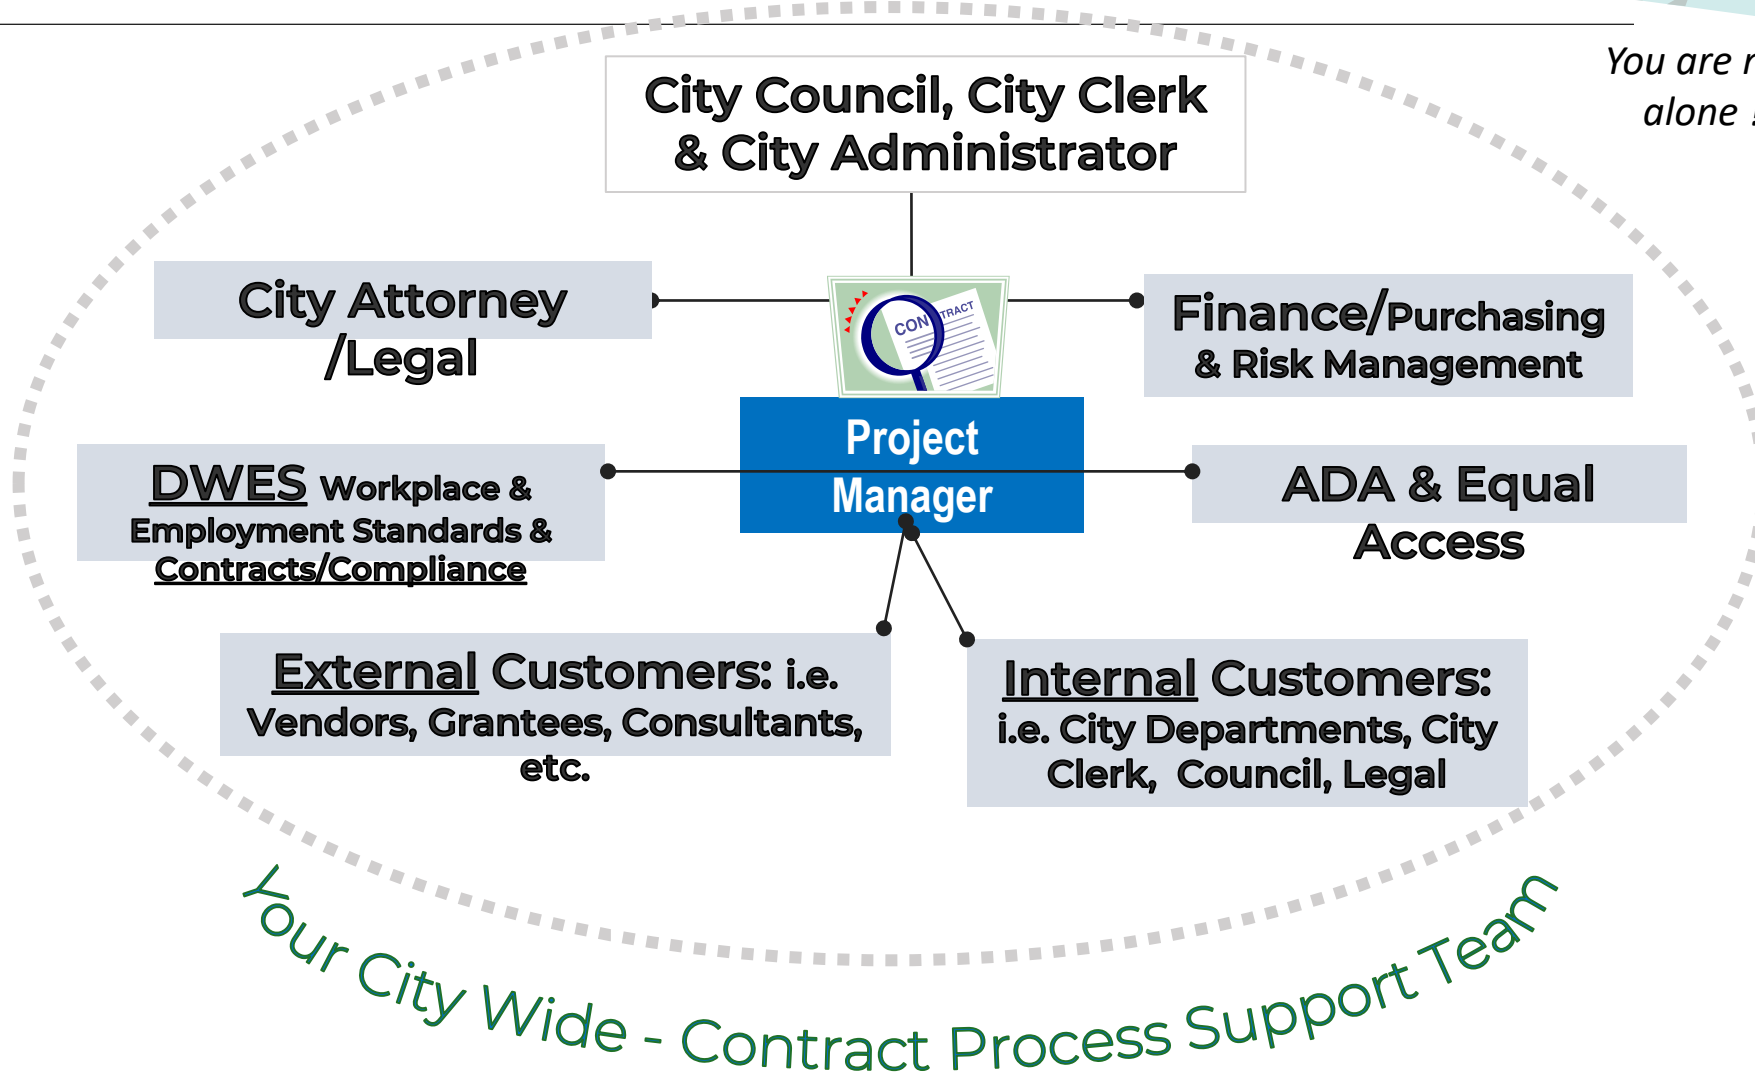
You are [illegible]
alone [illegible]

City Council, City Clerk & City Administrator

City Attorney /Legal

CONTRACT

Finance/Purchasing & Risk Management

Project Manager

DWES Workplace & Employment Standards & Contracts/Compliance

ADA & Equal Access

External Customers: i.e. Vendors, Grantees, Consultants, etc.

Internal Customers: i.e. City Departments, City Clerk, Council, Legal

Your City Wide - Contract Process Support Team